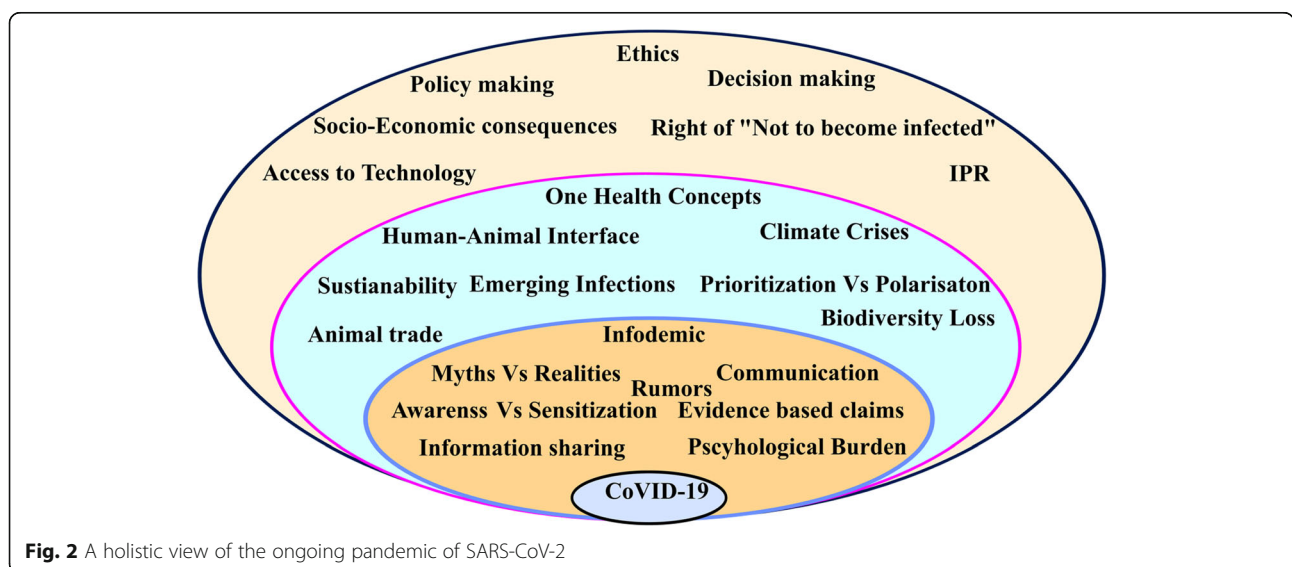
Ethics

Policy making

Decision making

Socio-Economic consequences

Right of "Not to become infected"

Access to Technology

IPR

One Health Concepts

Human-Animal Interface

Climate Crises

Sustianability

Emerging Infections

Prioritization Vs Polarisaton

Animal trade

Biodiversity Loss

Infodemic

Myths Vs Realities

Rumors

Communication

Awarenss Vs Sensitization

Evidence based claims

Information sharing

Psychological Burden

CoVID-19

**Fig. 2** A holistic view of the ongoing pandemic of SARS-CoV-2